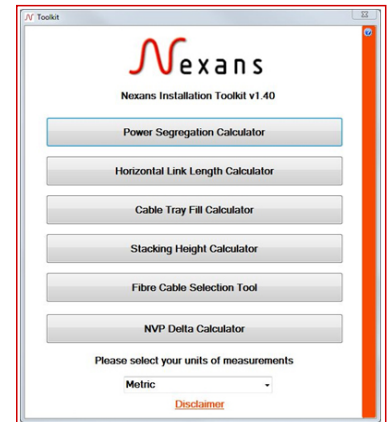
Toolkit

Nexans

Nexans Installation Toolkit v1.40

Power Segregation Calculator

Horizontal Link Length Calculator

Cable Tray Fill Calculator

Stacking Height Calculator

Fibre Cable Selection Tool

NVP Delta Calculator

Please select your units of measurements

Metric

Disclaimer